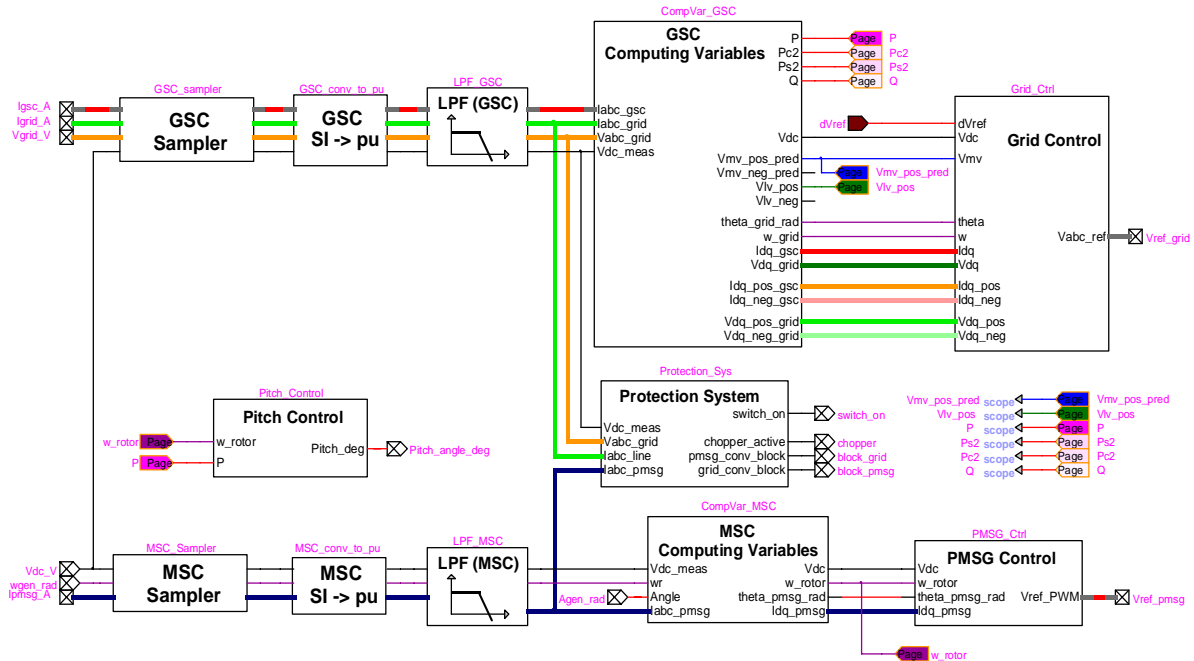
CompVar_GSC
GSC
Computing Variables
P
Pc2
Ps2
Q
Page P
Page Pc2
Page Ps2
Page Q

GSC_sampler
GSC_conv_to_pu
LPF_GSC
Igsc_A
Igrid_A
Vgrid_V
GSC
Sampler
GSC
SI -> pu
LPF (GSC)
Iabc_gsc
Iabc_grid
Vabc_grid
Vdc_meas
Vdc
Vmv_pos_pred
Vmv_neg_pred
Vlv_pos
Vlv_neg
theta_grid_rad
w_grid
Idq_gsc
Vdq_grid
Idq_pos_gsc
Idq_neg_gsc
Vdq_pos_grid
Vdq_neg_grid
Page Vmv_pos_pred
Page Vlv_pos

Grid_Ctrl
dVref
dVref
Vdc
Vmv
theta
w
Idq
Vdq
Idq_pos
Idq_neg
Vdq_pos
Vdq_neg
Grid Control
Vabc_ref
Vref_grid

Protection_Sys
Protection System
Vdc_meas
Vabc_grid
Iabc_line
Iabc_pmsg
switch_on
chopper_active
pmsg_conv_block
grid_conv_block
switch_on
chopper
block_grid
block_pmsg

Pitch_Control
Pitch Control
w_rotor Page
P Page
w_rotor
P
Pitch_deg
Pitch_angle_deg

Vmv_pos_pred scope
Vlv_pos scope
P scope
Ps2 scope
Pc2 scope
Q scope
Page Vmv_pos_pred
Page Vlv_pos
Page P
Page Ps2
Page Pc2
Page Q

MSC_Sampler
MSC_conv_to_pu
LPF_MSC
Vdc_V
wgen_rad
Ipmsg_A
MSC
Sampler
MSC
SI -> pu
LPF (MSC)
Agen_rad

CompVar_MSC
MSC
Computing Variables
Vdc_meas
wr
Angle
Iabc_pmsg
Vdc
w_rotor
theta_pmsg_rad
Idq_pmsg

PMSG_Ctrl
PMSG Control
Vdc
w_rotor
theta_pmsg_rad
Idq_pmsg
Vref_PWM
Vref_pmsg
Page w_rotor